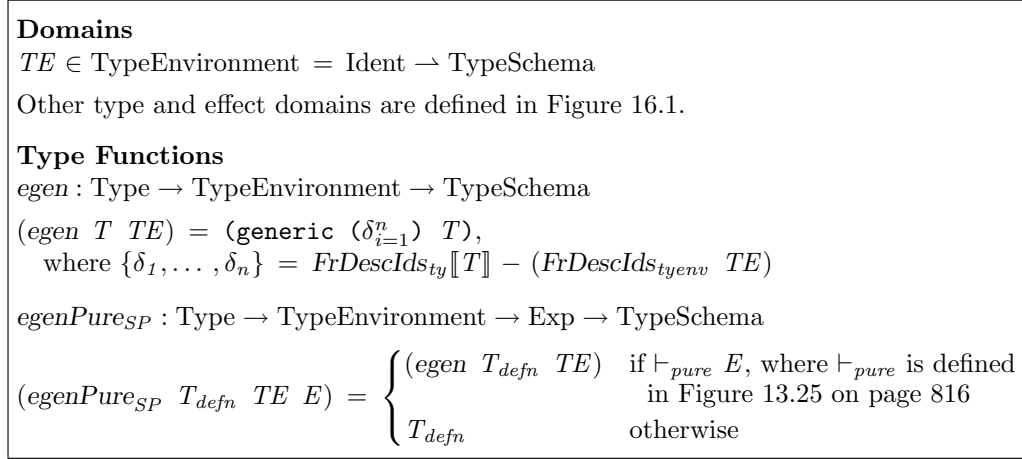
**Domains**

$TE \in \text{TypeEnvironment} = \text{Ident} \rightharpoonup \text{TypeSchema}$

Other type and effect domains are defined in Figure 16.1.

**Type Functions**

$egen : \text{Type} \rightarrow \text{TypeEnvironment} \rightarrow \text{TypeSchema}$

$(egen\ T\ TE) = (\texttt{generic}\ (\delta_{i=1}^{n})\ T)$, where $\{\delta_1, \ldots, \delta_n\} = FrDescIds_{ty}[\![T]\!] - (FrDescIds_{tyenv}\ TE)$

$egenPure_{SP} : \text{Type} \rightarrow \text{TypeEnvironment} \rightarrow \text{Exp} \rightarrow \text{TypeSchema}$

$(egenPure_{SP}\ T_{defn}\ TE\ E) = \begin{cases} (egen\ T_{defn}\ TE) & \text{if } \vdash_{pure} E\text{, where } \vdash_{pure} \text{ is defined in Figure 13.25 on page 816} \\ T_{defn} & \text{otherwise} \end{cases}$